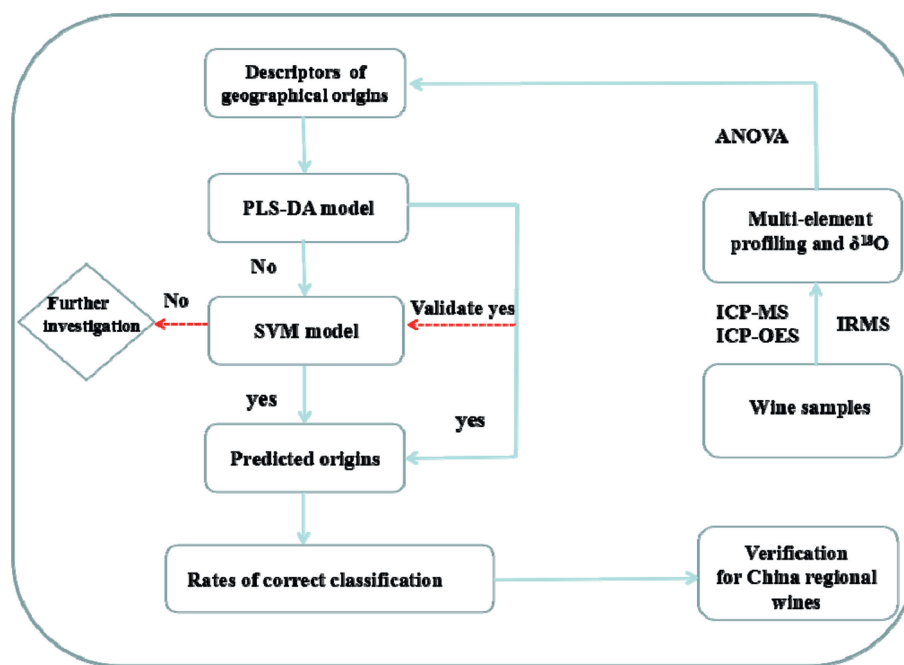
Descriptors of geographical origins

ANOVA

PLS-DA model

Multi-element profiling and $\delta^{18}O$

No

No

Further investigation

Validate yes

SVM model

ICP-MS
ICP-OES

IRMS

yes

Wine samples

yes

Predicted origins

Rates of correct classification

Verification for China regional wines